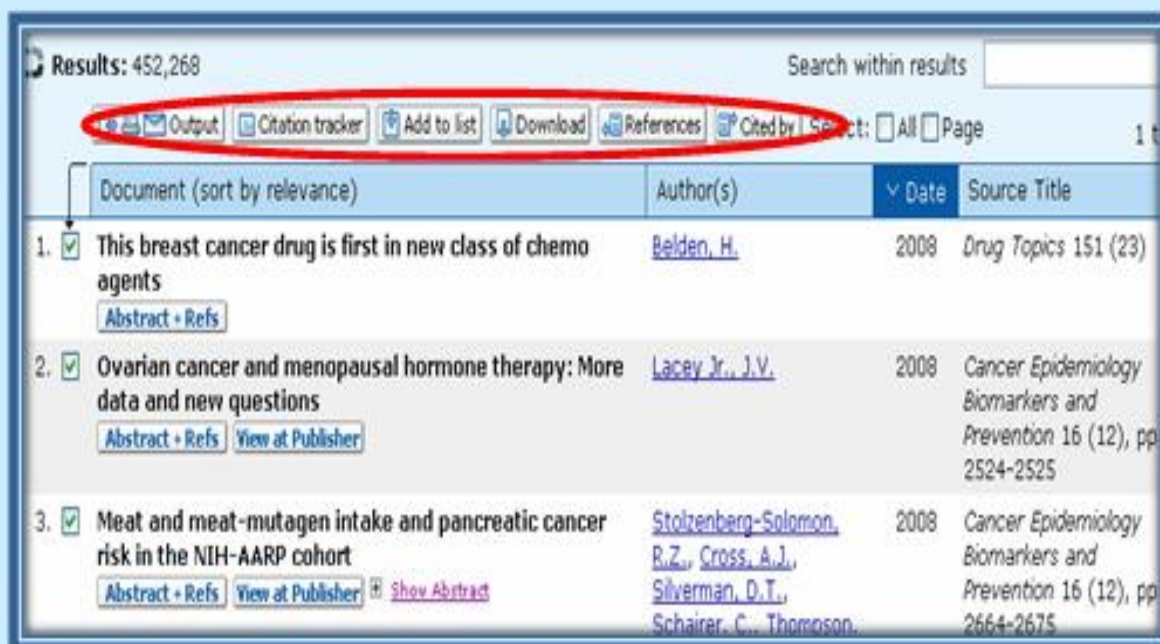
Results: 452,268

Search within results

Output | Citation tracker | Add to list | Download | References | Cited by | Select: All Page

1 t

| Document (sort by relevance) | Author(s) | Date | Source Title |
|---|---|---|---|
| 1. This breast cancer drug is first in new class of chemo agents Abstract + Refs | Belden, H. | 2008 | Drug Topics 151 (23) |
| 2. Ovarian cancer and menopausal hormone therapy: More data and new questions Abstract + Refs View at Publisher | Lacey Jr., J.V. | 2008 | Cancer Epidemiology Biomarkers and Prevention 16 (12), pp 2524-2525 |
| 3. Meat and meat-mutagen intake and pancreatic cancer risk in the NIH-AARP cohort Abstract + Refs View at Publisher Show Abstract | Stolzenberg-Solomon, R.Z., Cross, A.J., Silverman, D.T., Schairer, C., Thompson, | 2008 | Cancer Epidemiology Biomarkers and Prevention 16 (12), pp 2664-2675 |